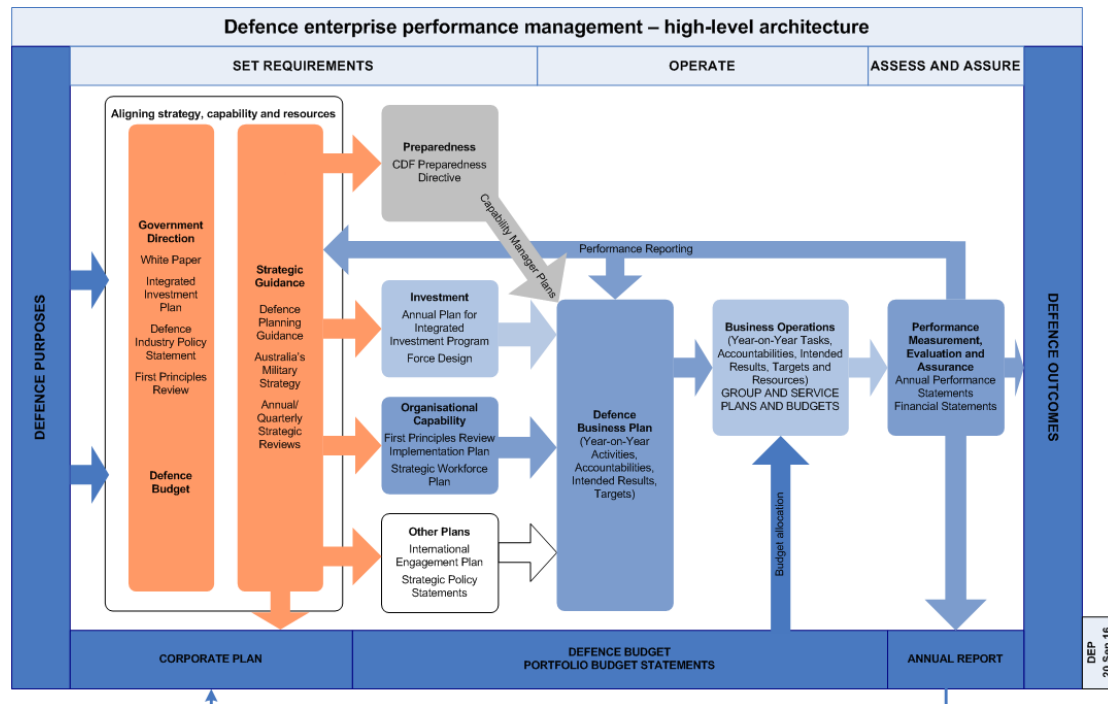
Defence enterprise performance management – high-level architecture

SET REQUIREMENTS

OPERATE

ASSESS AND ASSURE

DEFENCE PURPOSES

Aligning strategy, capability and resources

Government Direction
White Paper
Integrated Investment Plan
Defence Industry Policy Statement
First Principles Review

Defence Budget

Strategic Guidance
Defence Planning Guidance
Australia's Military Strategy
Annual/ Quarterly Strategic Reviews

Preparedness
CDF Preparedness Directive

Capability Manager Plans

Performance Reporting

Investment
Annual Plan for Integrated Investment Program
Force Design

Organisational Capability
First Principles Review Implementation Plan
Strategic Workforce Plan

Other Plans
International Engagement Plan
Strategic Policy Statements

Defence Business Plan
(Year-on-Year Activities, Accountabilities, Intended Results, Targets)

Business Operations
(Year-on-Year Tasks, Accountabilities, Intended Results, Targets and Resources)
GROUP AND SERVICE PLANS AND BUDGETS

Budget allocation

Performance Measurement, Evaluation and Assurance
Annual Performance Statements
Financial Statements

DEFENCE OUTCOMES

CORPORATE PLAN

DEFENCE BUDGET
PORTFOLIO BUDGET STATEMENTS

ANNUAL REPORT

DEP
20 Sep 16